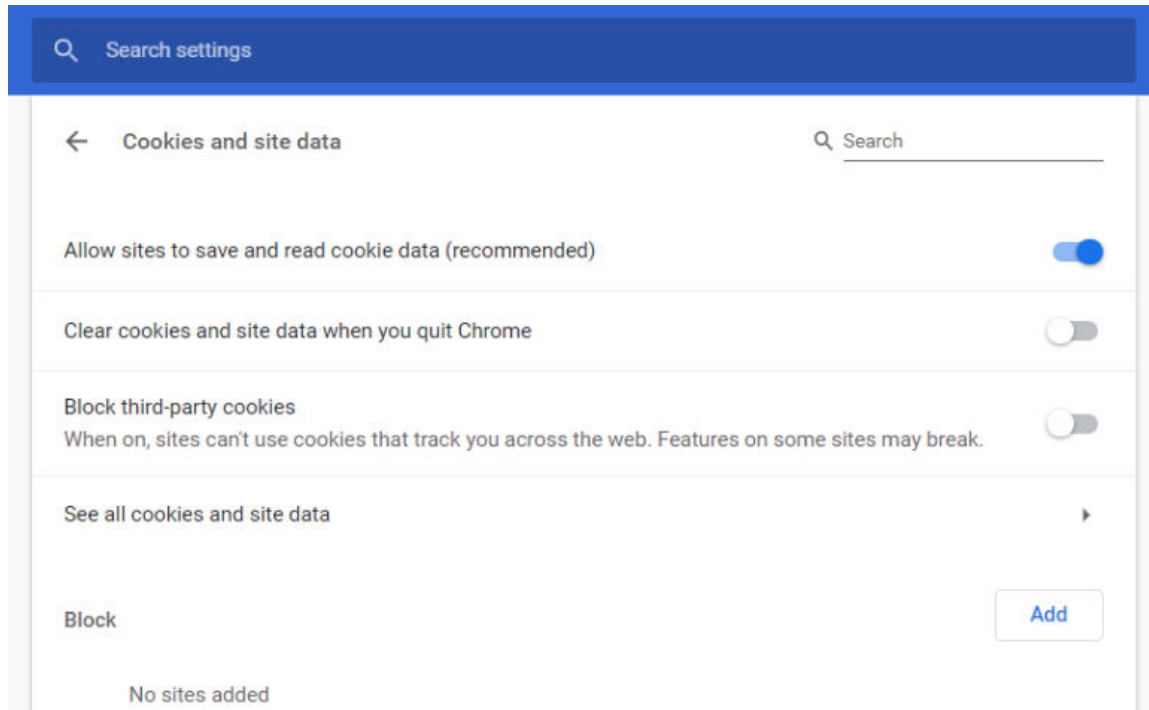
Search settings

Cookies and site data

Search

Allow sites to save and read cookie data (recommended)

Clear cookies and site data when you quit Chrome

Block third-party cookies
When on, sites can't use cookies that track you across the web. Features on some sites may break.

See all cookies and site data

Block

Add

No sites added